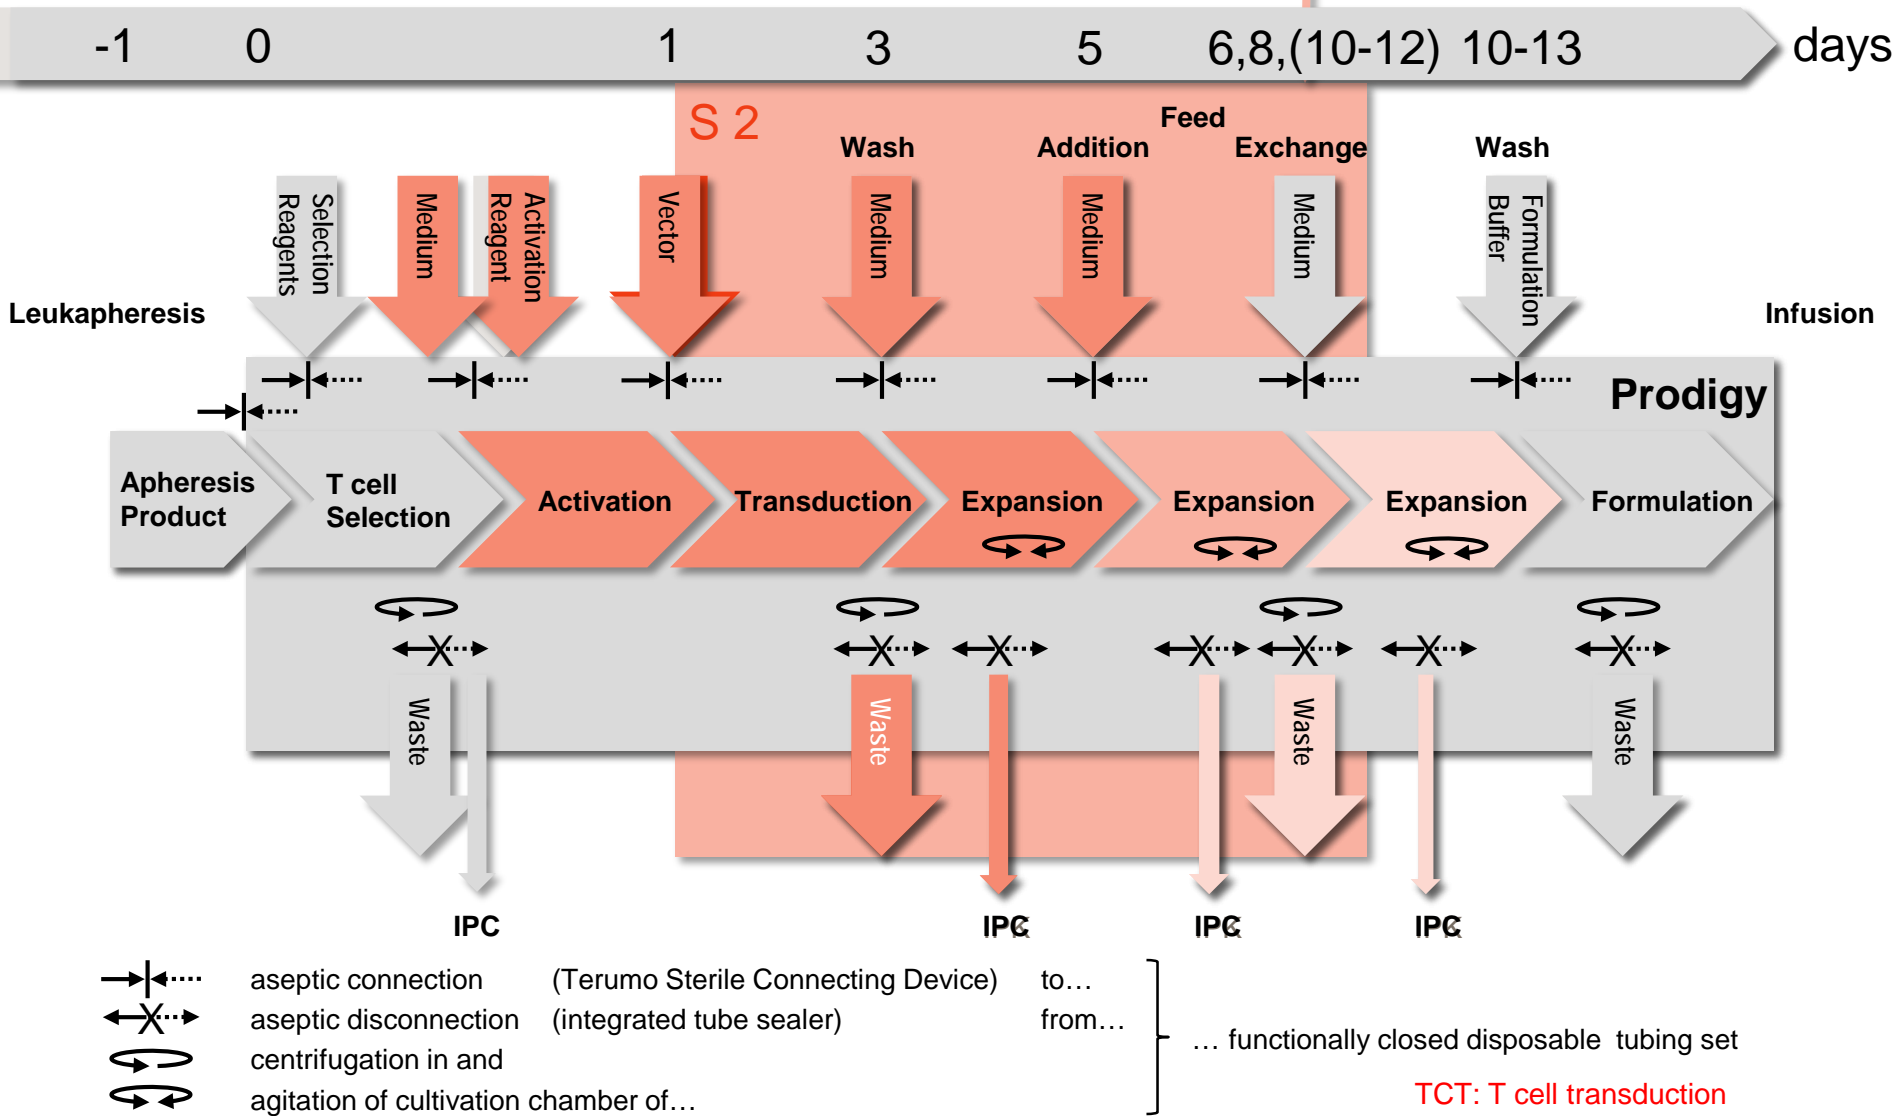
-1 0 1 3 5 6,8,(10-12) 10-13 days

S 2

Wash

Feed

Addition

Exchange

Wash

Selection Reagents

Medium

Activation Reagent

Vector

Medium

Medium

Medium

Formulation Buffer

Leukapheresis

Infusion

Prodigy

Apheresis Product

T cell Selection

Activation

Transduction

Expansion

Expansion

Expansion

Formulation

Waste

Waste

Waste

Waste

IPC

IPC

IPC

IPC

aseptic connection (Terumo Sterile Connecting Device) to…

aseptic disconnection (integrated tube sealer) from…

centrifugation in and

agitation of cultivation chamber of…

… functionally closed disposable tubing set

TCT: T cell transduction